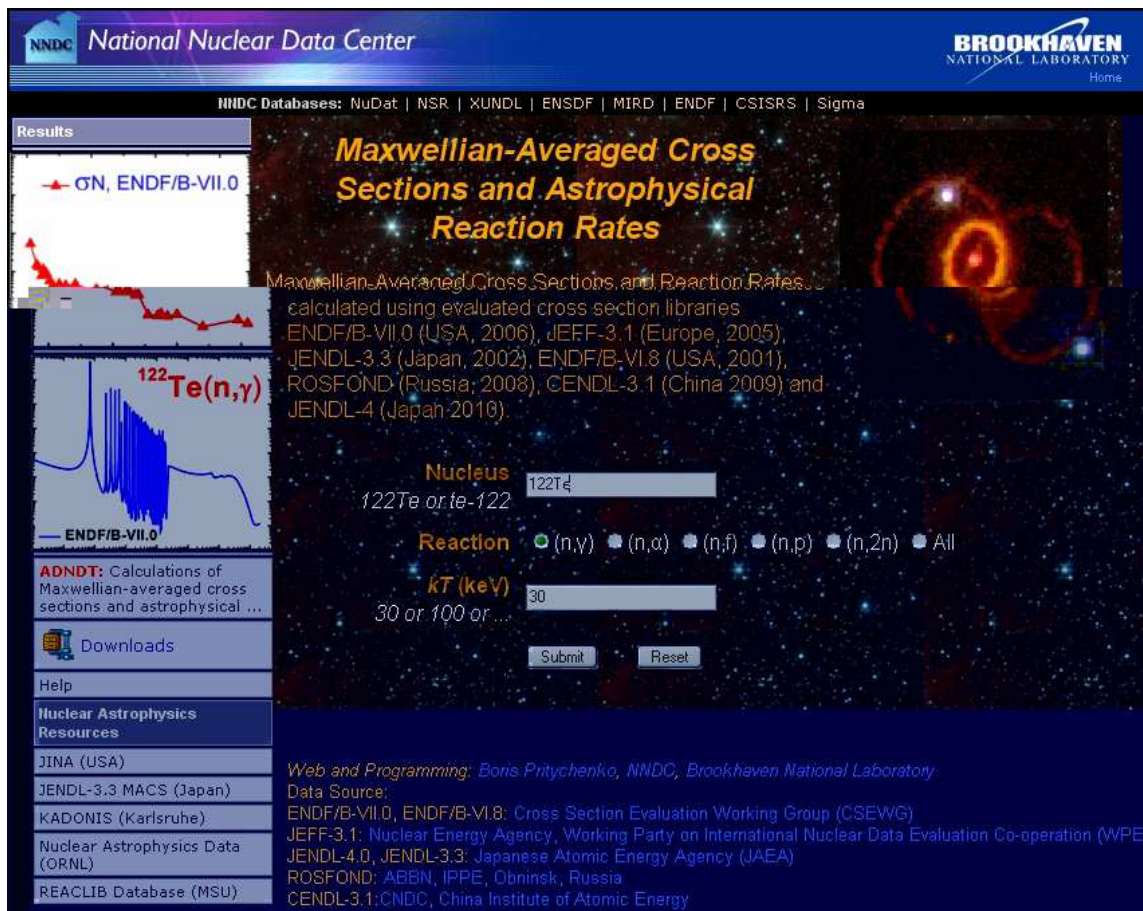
NNDC National Nuclear Data Center

BROOKHAVEN NATIONAL LABORATORY
Home

NNDC Databases: NuDat | NSR | XUNDL | ENSDF | MIRD | ENDF | CSISRS | Sigma

Results

σN, ENDF/B-VII.0

$^{122}$Te(n,γ)

ENDF/B-VII.0

ADNDT: Calculations of Maxwellian-averaged cross sections and astrophysical ...

Downloads

Help

Nuclear Astrophysics Resources

JINA (USA)

JENDL-3.3 MACS (Japan)

KADONIS (Karlsruhe)

Nuclear Astrophysics Data (ORNL)

REACLIB Database (MSU)

Maxwellian-Averaged Cross Sections and Astrophysical Reaction Rates

Maxwellian-Averaged Cross Sections and Reaction Rates calculated using evaluated cross section libraries ENDF/B-VII.0 (USA, 2006), JEFF-3.1 (Europe, 2005), JENDL-3.3 (Japan, 2002), ENDF/B-VI.8 (USA, 2001), ROSFOND (Russia, 2008), CENDL-3.1 (China 2009) and JENDL-4 (Japan 2010).

Nucleus
122Te or te-122
122Te

Reaction (n,γ) (n,α) (n,f) (n,p) (n,2n) All

kT (keV)
30 or 100 or ...
30

Submit Reset

Web and Programming: Boris Pritychenko, NNDC, Brookhaven National Laboratory
Data Source:
ENDF/B-VII.0, ENDF/B-VI.8: Cross Section Evaluation Working Group (CSEWG)
JEFF-3.1: Nuclear Energy Agency, Working Party on International Nuclear Data Evaluation Co-operation (WPE
JENDL-4.0, JENDL-3.3: Japanese Atomic Energy Agency (JAEA)
ROSFOND: ABBN, IPPE, Obninsk, Russia
CENDL-3.1:CNDC, China Institute of Atomic Energy